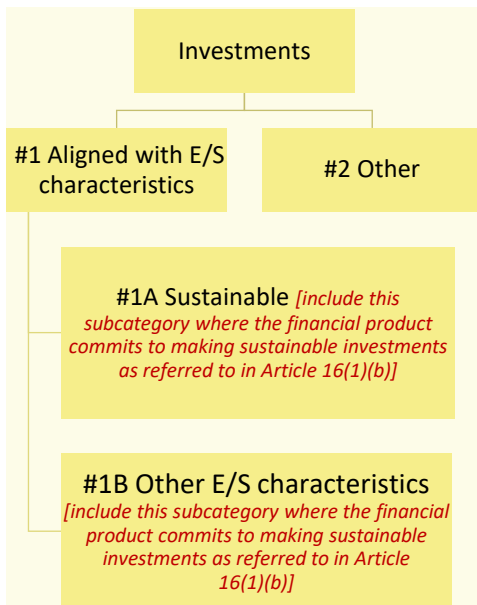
Investments

#1 Aligned with E/S characteristics

#2 Other

#1A Sustainable [include this subcategory where the financial product commits to making sustainable investments as referred to in Article 16(1)(b)]

#1B Other E/S characteristics [include this subcategory where the financial product commits to making sustainable investments as referred to in Article 16(1)(b)]